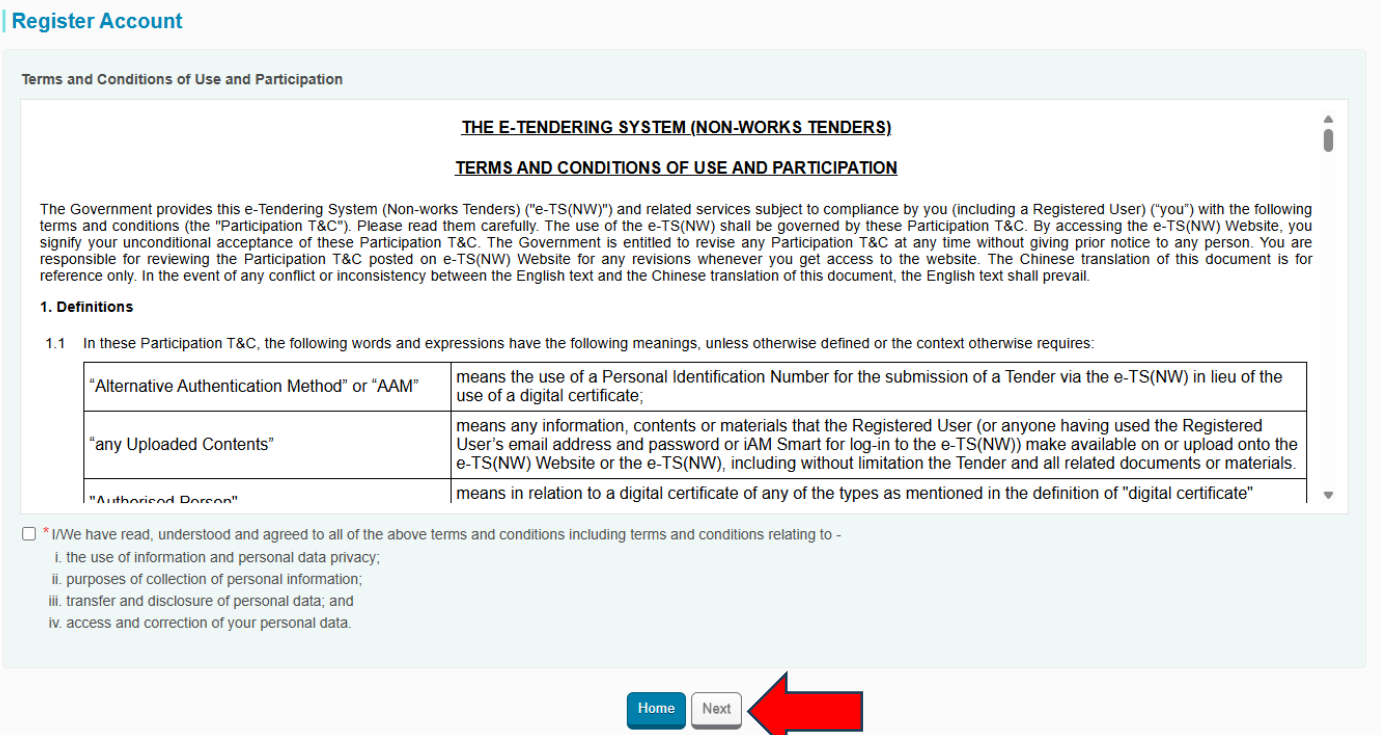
Register Account

Terms and Conditions of Use and Participation

THE E-TENDERING SYSTEM (NON-WORKS TENDERS)

TERMS AND CONDITIONS OF USE AND PARTICIPATION

The Government provides this e-Tendering System (Non-works Tenders) ("e-TS(NW)") and related services subject to compliance by you (including a Registered User) ("you") with the following terms and conditions (the "Participation T&C"). Please read them carefully. The use of the e-TS(NW) shall be governed by these Participation T&C. By accessing the e-TS(NW) Website, you signify your unconditional acceptance of these Participation T&C. The Government is entitled to revise any Participation T&C at any time without giving prior notice to any person. You are responsible for reviewing the Participation T&C posted on e-TS(NW) Website for any revisions whenever you get access to the website. The Chinese translation of this document is for reference only. In the event of any conflict or inconsistency between the English text and the Chinese translation of this document, the English text shall prevail.

1. Definitions

1.1 In these Participation T&C, the following words and expressions have the following meanings, unless otherwise defined or the context otherwise requires:

| | |
|---|---|
| "Alternative Authentication Method" or "AAM" | means the use of a Personal Identification Number for the submission of a Tender via the e-TS(NW) in lieu of the use of a digital certificate; |
| "any Uploaded Contents" | means any information, contents or materials that the Registered User (or anyone having used the Registered User's email address and password or iAM Smart for log-in to the e-TS(NW)) make available on or upload onto the e-TS(NW) Website or the e-TS(NW), including without limitation the Tender and all related documents or materials. |
| "Authorised Person" | means in relation to a digital certificate of any of the types as mentioned in the definition of "digital certificate" |

* I/We have read, understood and agreed to all of the above terms and conditions including terms and conditions relating to -
i. the use of information and personal data privacy;
ii. purposes of collection of personal information;
iii. transfer and disclosure of personal data; and
iv. access and correction of your personal data.

Home Next